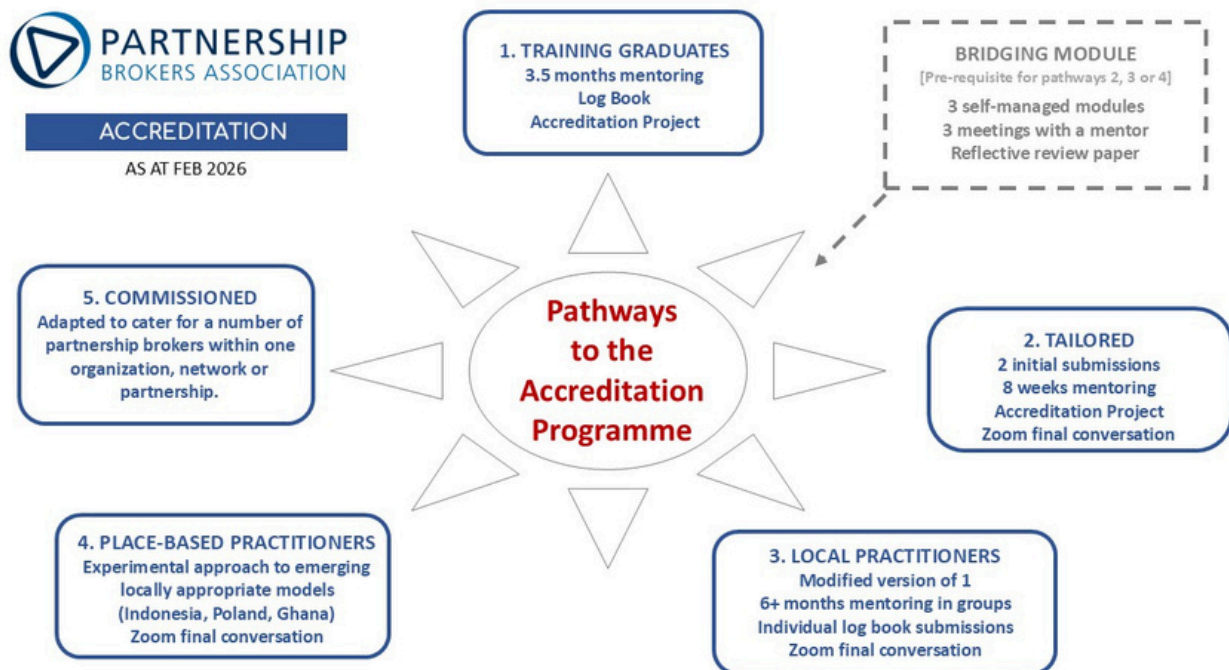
PARTNERSHIP
BROKERS ASSOCIATION

ACCREDITATION

AS AT FEB 2026

1. TRAINING GRADUATES
3.5 months mentoring
Log Book
Accreditation Project

BRIDGING MODULE
[Pre-requisite for pathways 2, 3 or 4]
3 self-managed modules
3 meetings with a mentor
Reflective review paper

5. COMMISSIONED
Adapted to cater for a number of partnership brokers within one organization, network or partnership.

Pathways to the Accreditation Programme

2. TAILORED
2 initial submissions
8 weeks mentoring
Accreditation Project
Zoom final conversation

4. PLACE-BASED PRACTITIONERS
Experimental approach to emerging locally appropriate models
(Indonesia, Poland, Ghana)
Zoom final conversation

3. LOCAL PRACTITIONERS
Modified version of 1
6+ months mentoring in groups
Individual log book submissions
Zoom final conversation